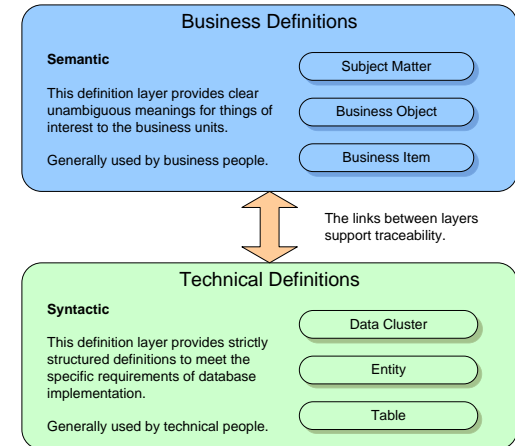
Business Definitions

Semantic

This definition layer provides clear unambiguous meanings for things of interest to the business units.

Generally used by business people.

Subject Matter

Business Object

Business Item

The links between layers support traceability.

Technical Definitions

Syntactic

This definition layer provides strictly structured definitions to meet the specific requirements of database implementation.

Generally used by technical people.

Data Cluster

Entity

Table